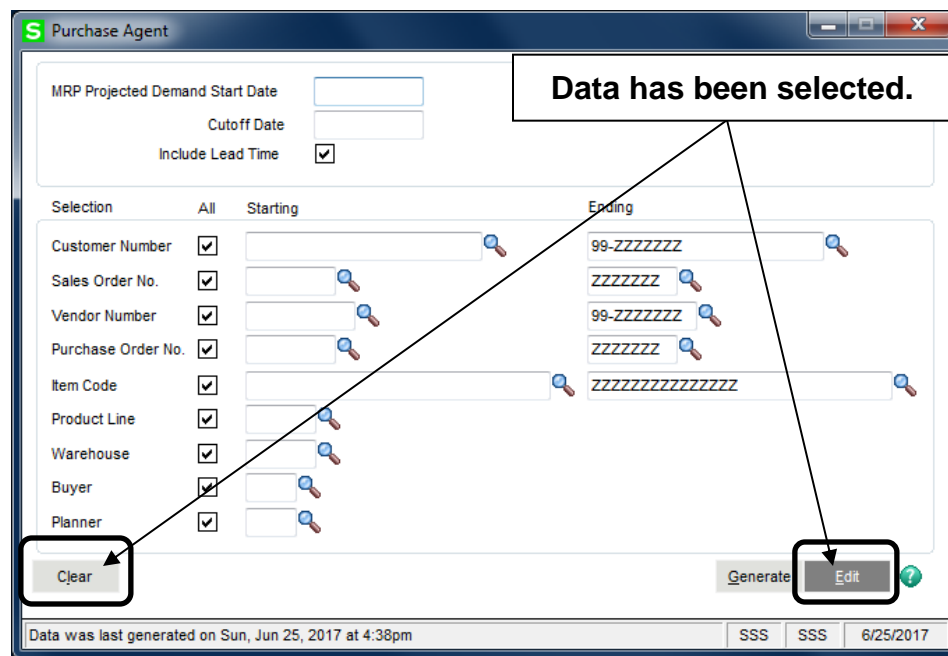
S Purchase Agent

Data has been selected.

MRP Projected Demand Start Date
Cutoff Date
Include Lead Time

| Selection | All | Starting | Ending |
|---|---|---|---|
| Customer Number | ✓ | | 99-ZZZZZZZ |
| Sales Order No. | ✓ | | ZZZZZZZ |
| Vendor Number | ✓ | | 99-ZZZZZZZ |
| Purchase Order No. | ✓ | | ZZZZZZZ |
| Item Code | ✓ | | ZZZZZZZZZZZZZZZ |
| Product Line | ✓ | | |
| Warehouse | ✓ | | |
| Buyer | ✓ | | |
| Planner | ✓ | | |

Clear

Generate Edit

Data was last generated on Sun, Jun 25, 2017 at 4:38pm SSS SSS 6/25/2017